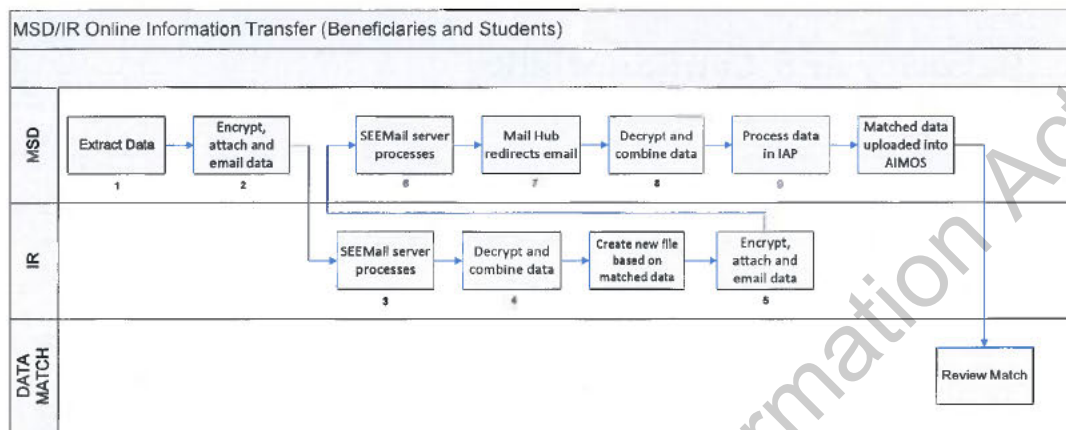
MSD/IR Online Information Transfer (Beneficiaries and Students)

MSD

Extract Data
1

Encrypt, attach and email data
2

SEEMail server processes
6

Mail Hub redirects email
7

Decrypt and combine data
8

Process data in IAP
9

Matched data uploaded into AIMOS

IR

SEEMail server processes
3

Decrypt and combine data
4

Create new file based on matched data

Encrypt, attach and email data
5

DATA MATCH

Review Match

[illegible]rmation Ac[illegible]